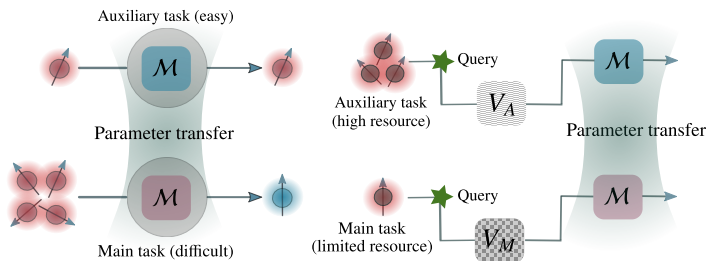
Auxiliary task (easy)

$\mathcal{M}$

Parameter transfer

$\mathcal{M}$

Main task (difficult)

Query

Auxiliary task (high resource)

$V_A$

Parameter transfer

$\mathcal{M}$

Query

Main task (limited resource)

$V_M$

$\mathcal{M}$